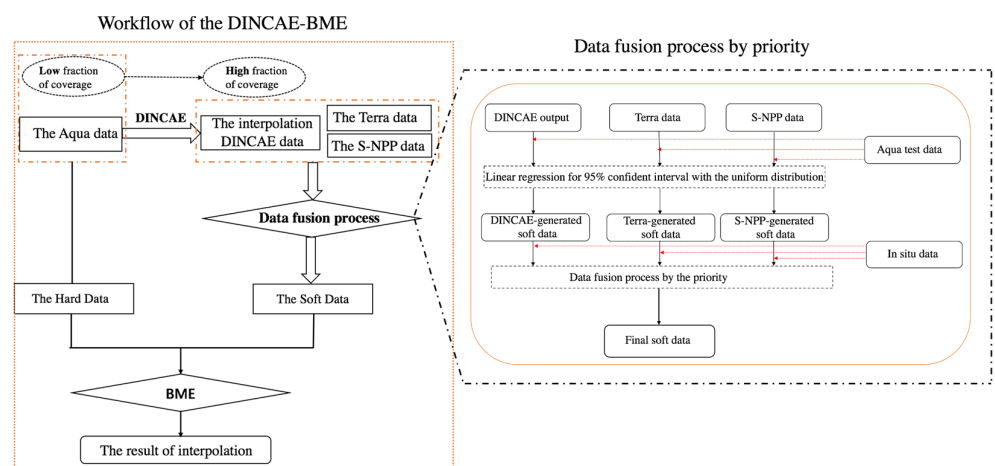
Workflow of the DINCAE-BME

Low fraction of coverage

High fraction of coverage

DINCAE

The Aqua data

The interpolation DINCAE data

The Terra data

The S-NPP data

Data fusion process

The Hard Data

The Soft Data

BME

The result of interpolation

Data fusion process by priority

DINCAE output

Terra data

S-NPP data

Aqua test data

Linear regression for 95% confident interval with the uniform distribution

DINCAE-generated soft data

Terra-generated soft data

S-NPP-generated soft data

In situ data

Data fusion process by the priority

Final soft data